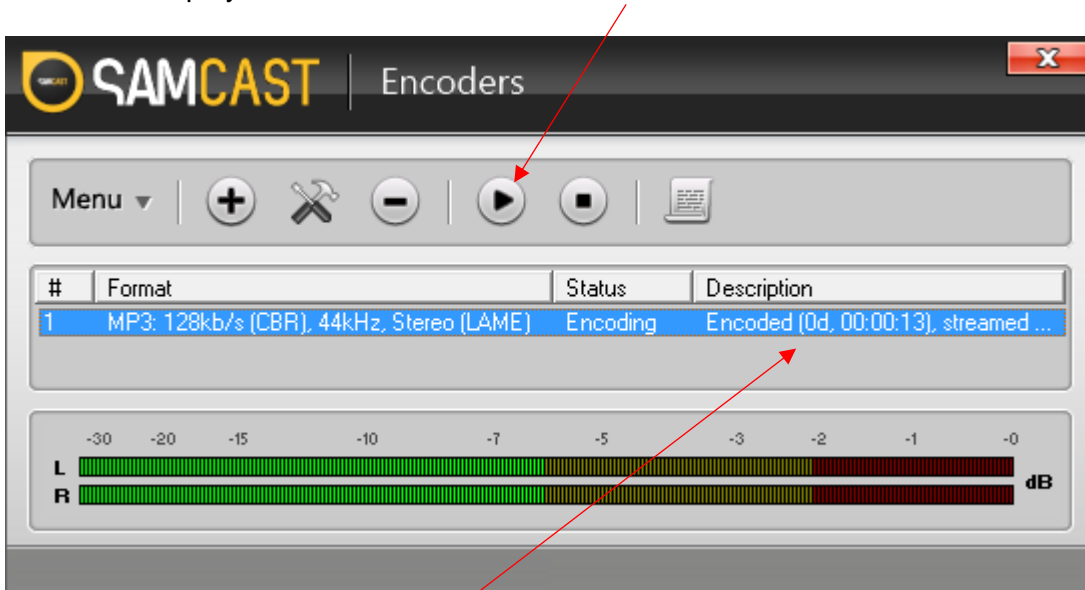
SAMCAST SAMCAST | Encoders

Menu

| # | Format | Status | Description |
|---|---|---|---|
| 1 | MP3: 128kb/s (CBR), 44kHz, Stereo (LAME) | Encoding | Encoded (0d, 00:00:13), streamed ... |

-30 -20 -15 -10 -7 -5 -3 -2 -1 -0

L

R

dB